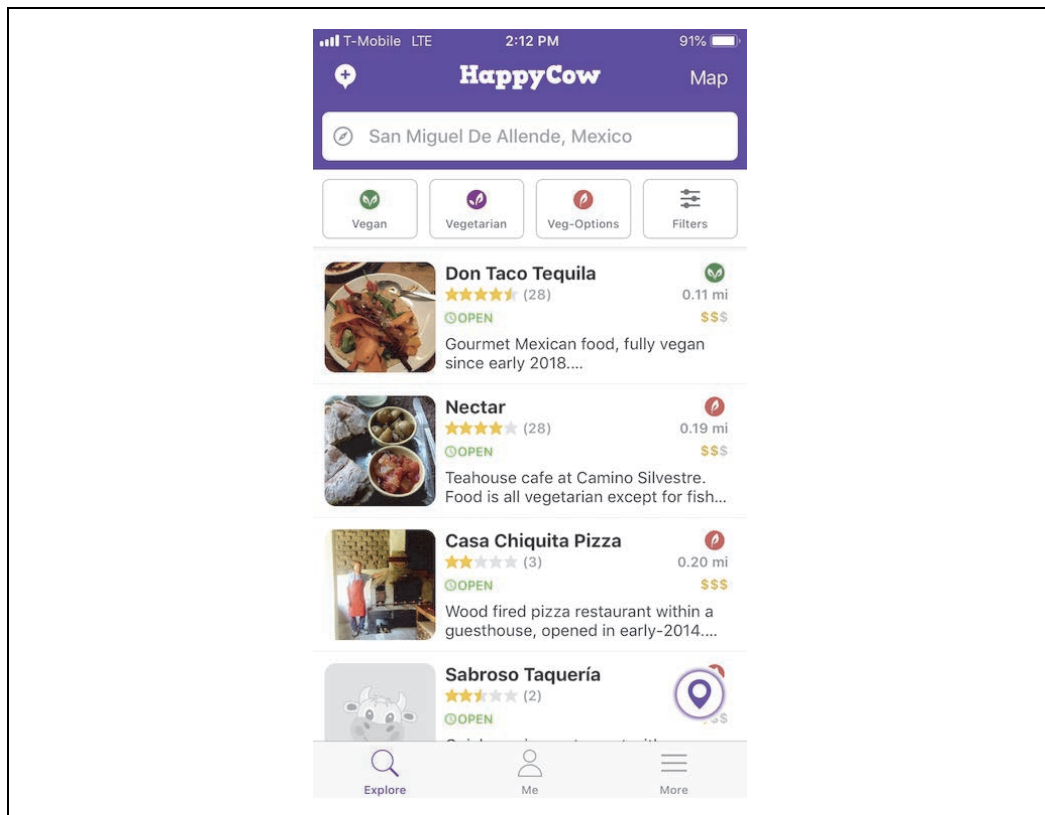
T-Mobile LTE 2:12 PM 91%

HappyCow

Map

San Miguel De Allende, Mexico

Vegan

Vegetarian

Veg-Options

Filters

Don Taco Tequila
(28)
0.11 mi
OPEN
$$$
Gourmet Mexican food, fully vegan since early 2018....

Nectar
(28)
0.19 mi
OPEN
$$$
Teahouse cafe at Camino Silvestre. Food is all vegetarian except for fish...

Casa Chiquita Pizza
(3)
0.20 mi
OPEN
$$$
Wood fired pizza restaurant within a guesthouse, opened in early-2014....

Sabroso Taquería
(2)
OPEN
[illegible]

Explore

Me

More